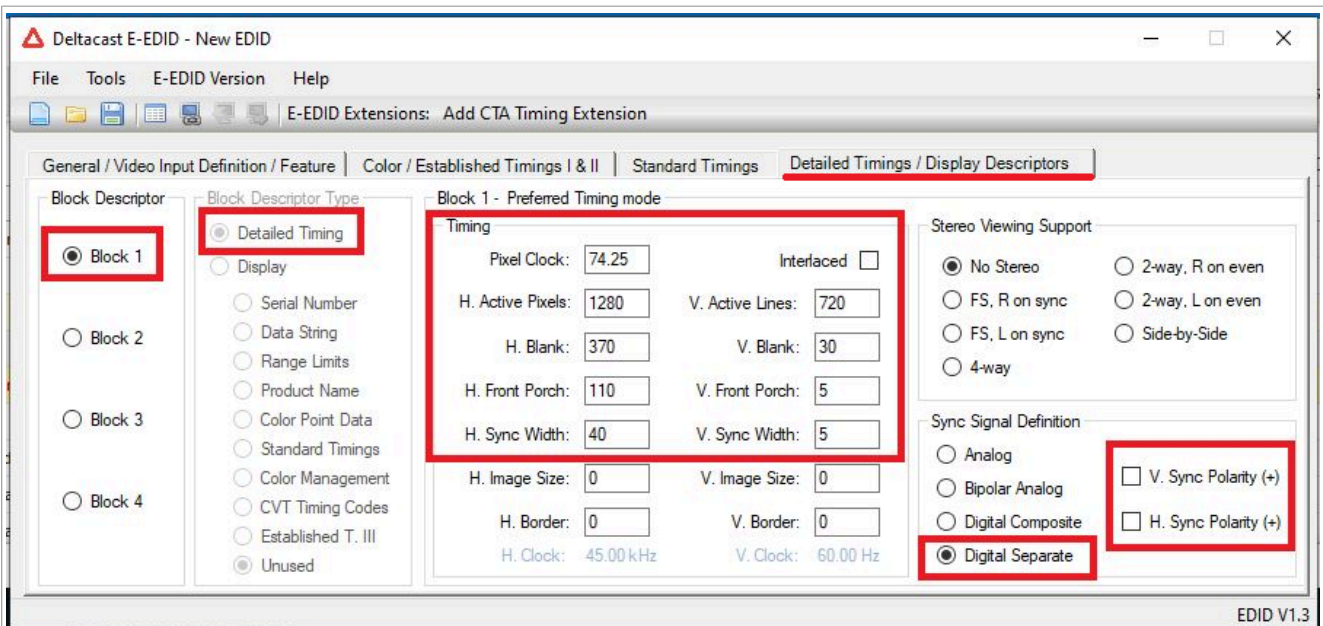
Deltacast E-EDID - New EDID

File Tools E-EDID Version Help

E-EDID Extensions: Add CTA Timing Extension

General / Video Input Definition / Feature | Color / Established Timings I & II | Standard Timings | Detailed Timings / Display Descriptors

Block Descriptor

Block 1

Block 2

Block 3

Block 4

Block Descriptor Type

Detailed Timing

Display

Serial Number

Data String

Range Limits

Product Name

Color Point Data

Standard Timings

Color Management

CVT Timing Codes

Established T. III

Unused

Block 1 - Preferred Timing mode

Timing

Pixel Clock: 74.25

Interlaced

H. Active Pixels: 1280

V. Active Lines: 720

H. Blank: 370

V. Blank: 30

H. Front Porch: 110

V. Front Porch: 5

H. Sync Width: 40

V. Sync Width: 5

H. Image Size: 0

V. Image Size: 0

H. Border: 0

V. Border: 0

H. Clock: 45.00 kHz

V. Clock: 60.00 Hz

Stereo Viewing Support

No Stereo

2-way, R on even

FS, R on sync

2-way, L on even

FS, L on sync

Side-by-Side

4-way

Sync Signal Definition

Analog

Bipolar Analog

Digital Composite

Digital Separate

V. Sync Polarity (+)

H. Sync Polarity (+)

EDID V1.3